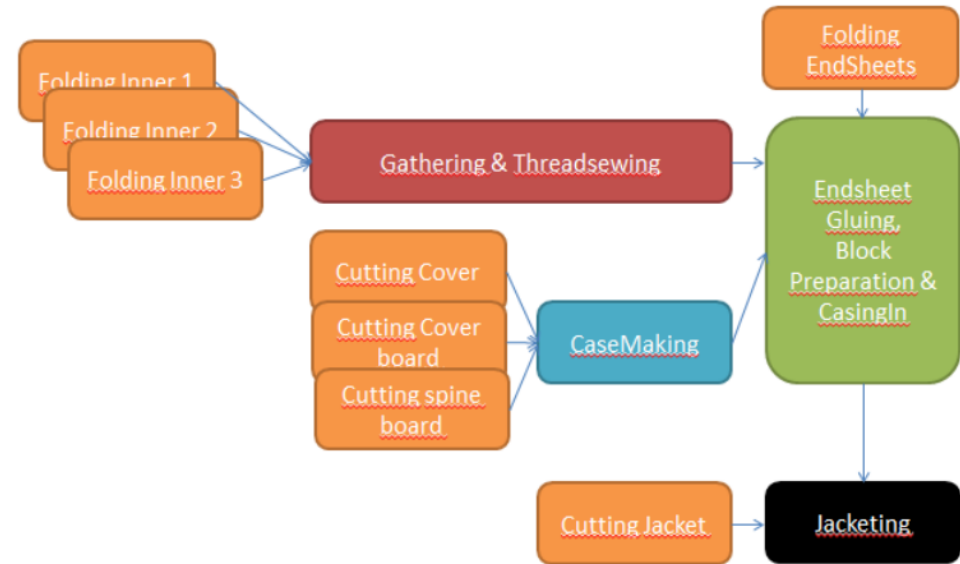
Folding Inner 1

Folding Inner 2

Folding Inner 3

Gathering & Threadsewing

Folding EndSheets

Endsheet Gluing, Block Preparation & CasingIn

Cutting Cover

Cutting Cover board

Cutting spine board

CaseMaking

Cutting Jacket

Jacketing